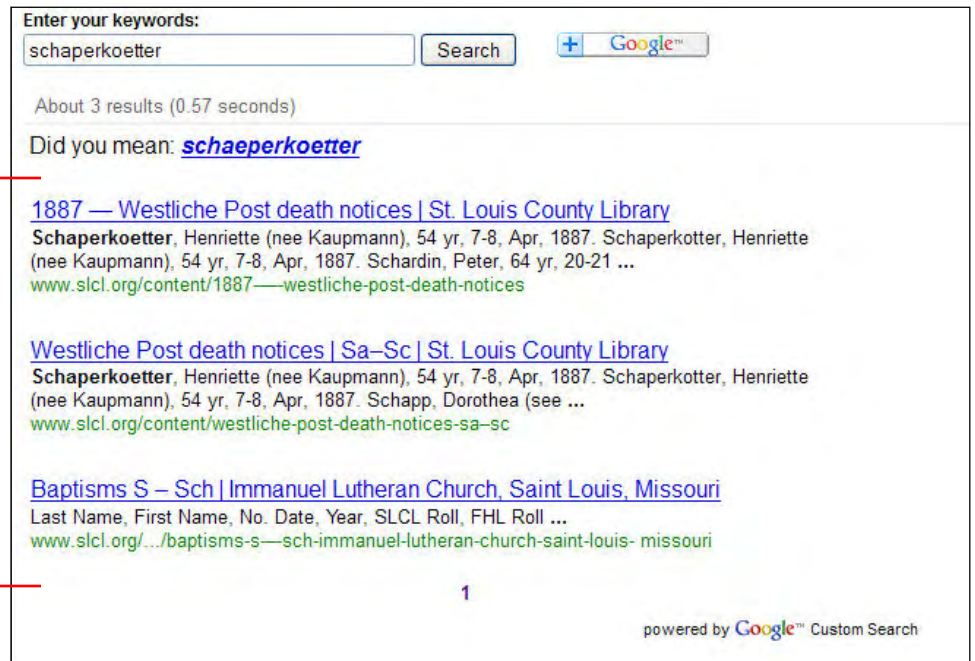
Enter your keywords:

schaperkoetter

Search

+ Google™

About 3 results (0.57 seconds)

Did you mean: schaeperkoetter

1887 — Westliche Post death notices | St. Louis County Library

Schaperkoetter, Henriette (nee Kaupmann), 54 yr, 7-8, Apr, 1887. Schaperkotter, Henriette (nee Kaupmann), 54 yr, 7-8, Apr, 1887. Schardin, Peter, 64 yr, 20-21 ...

www.slcl.org/content/1887—-westliche-post-death-notices

Westliche Post death notices | Sa–Sc | St. Louis County Library

Schaperkoetter, Henriette (nee Kaupmann), 54 yr, 7-8, Apr, 1887. Schaperkotter, Henriette (nee Kaupmann), 54 yr, 7-8, Apr, 1887. Schapp, Dorothea (see ...

www.slcl.org/content/westliche-post-death-notices-sa–sc

Baptisms S – Sch | Immanuel Lutheran Church, Saint Louis, Missouri

Last Name, First Name, No. Date, Year, SLCL Roll, FHL Roll ...

www.slcl.org/…/baptisms-s—sch-immanuel-lutheran-church-saint-louis- missouri

1

powered by Google™ Custom Search